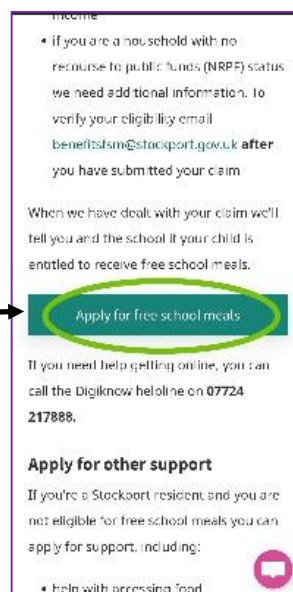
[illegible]

• if you are a household with no recourse to public funds (NRPF) status we need additional information. To verify your eligibility email benefitsfsm@stockport.gov.uk **after** you have submitted your claim

When we have dealt with your claim we'll tell you and the school if your child is entitled to receive free school meals.

Apply for free school meals

If you need help getting online, you can call the Digiknow helpline on **07724 217888.**

**Apply for other support**

If you're a Stockport resident and you are not eligible for free school meals you can apply for support, including:

• help with accessing food